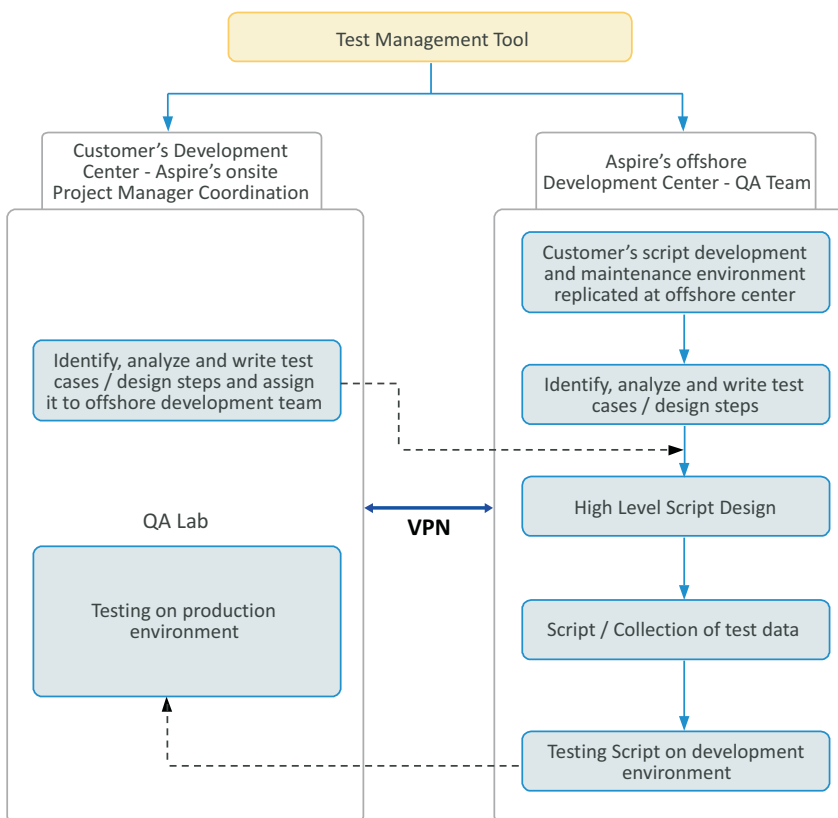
Test Management Tool

Customer’s Development Center - Aspire’s onsite Project Manager Coordination

Aspire’s offshore Development Center - QA Team

Customer’s script development and maintenance environment replicated at offshore center

Identify, analyze and write test cases / design steps and assign it to offshore development team

Identify, analyze and write test cases / design steps

QA Lab

VPN

High Level Script Design

Testing on production environment

Script / Collection of test data

Testing Script on development environment